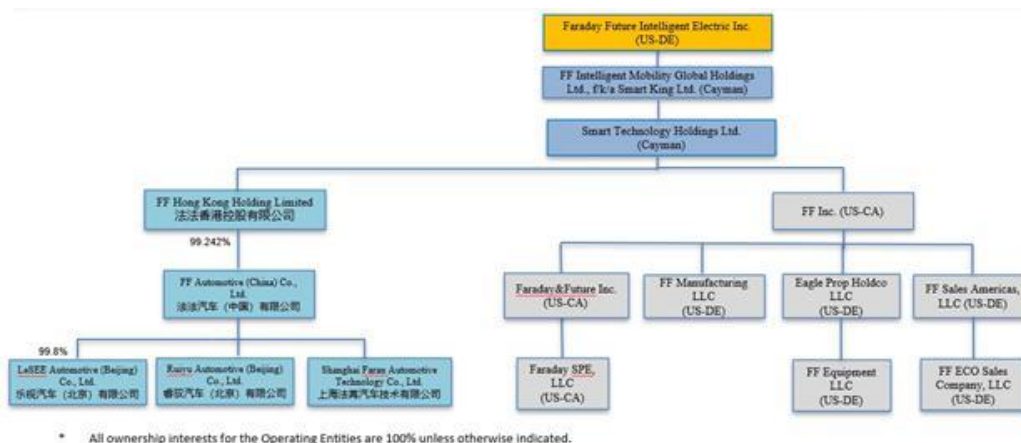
Faraday Future Intelligent Electric Inc. (US-DE)

FF Intelligent Mobility Global Holdings Ltd., f/k/a Smart King Ltd. (Cayman)

Smart Technology Holdings Ltd. (Cayman)

FF Hong Kong Holding Limited
法法香港控股有限公司

99.242%

FF Automotive (China) Co., Ltd.
法法汽车（中国）有限公司

99.8%

LeSEE Automotive (Beijing) Co., Ltd.
乐视汽车（北京）有限公司

Ruiyu Automotive (Beijing) Co., Ltd.
睿驭汽车（北京）有限公司

Shanghai Faran Automotive Technology Co., Ltd.
上海法冉汽车技术有限公司

FF Inc. (US-CA)

Faraday&Future Inc. (US-CA)

Faraday SPE, LLC (US-CA)

FF Manufacturing LLC (US-DE)

Eagle Prop Holdco LLC (US-DE)

FF Equipment LLC (US-DE)

FF Sales Americas, LLC (US-DE)

FF ECO Sales Company, LLC (US-DE)

* All ownership interests for the Operating Entities are 100% unless otherwise indicated.